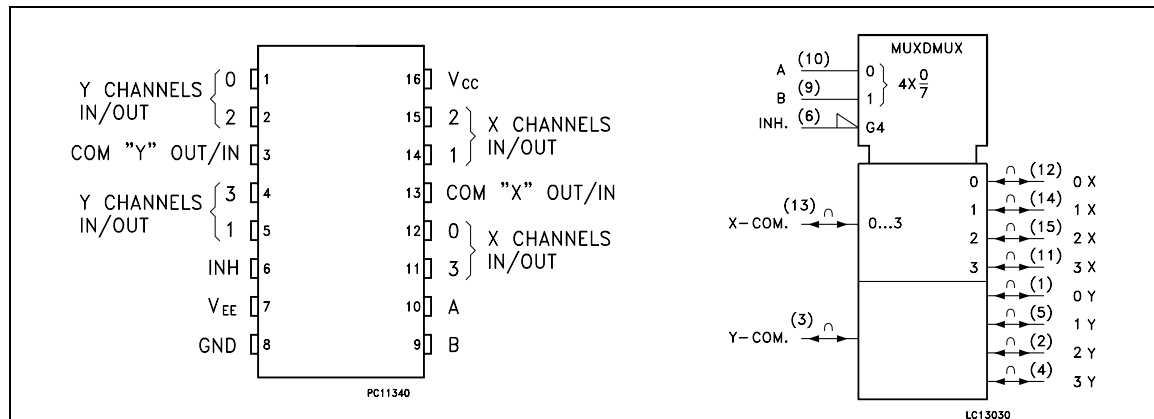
Y CHANNELS IN/OUT 0 1
2 2
COM "Y" OUT/IN 3
Y CHANNELS IN/OUT 3 4
1 5
INH 6
$V_{EE}$ 7
GND 8

16 $V_{CC}$
15 2 X CHANNELS IN/OUT
14 1
13 COM "X" OUT/IN
12 0 X CHANNELS IN/OUT
11 3
10 A
9 B

PC11340

MUXDMUX
A (10) 0
B (9) 1
$4X\frac{0}{7}$
INH. (6) G4

X-COM. (13) 0...3
Y-COM. (3)

0 (12) 0 X
1 (14) 1 X
2 (15) 2 X
3 (11) 3 X
(1) 0 Y
(5) 1 Y
(2) 2 Y
(4) 3 Y

LC13030